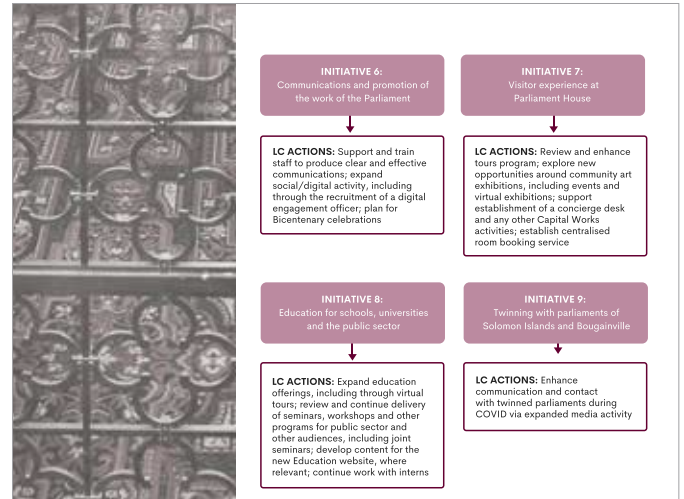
INITIATIVE 6:
Communications and promotion of the work of the Parliament

LC ACTIONS: Support and train staff to produce clear and effective communications; expand social/digital activity, including through the recruitment of a digital engagement officer; plan for Bicentenary celebrations

INITIATIVE 7:
Visitor experience at Parliament House

LC ACTIONS: Review and enhance tours program; explore new opportunities around community art exhibitions, including events and virtual exhibitions; support establishment of a concierge desk and any other Capital Works activities; establish centralised room booking service

INITIATIVE 8:
Education for schools, universities and the public sector

LC ACTIONS: Expand education offerings, including through virtual tours; review and continue delivery of seminars, workshops and other programs for public sector and other audiences, including joint seminars; develop content for the new Education website, where relevant; continue work with interns

INITIATIVE 9:
Twinning with parliaments of Solomon Islands and Bougainville

LC ACTIONS: Enhance communication and contact with twinned parliaments during COVID via expanded media activity